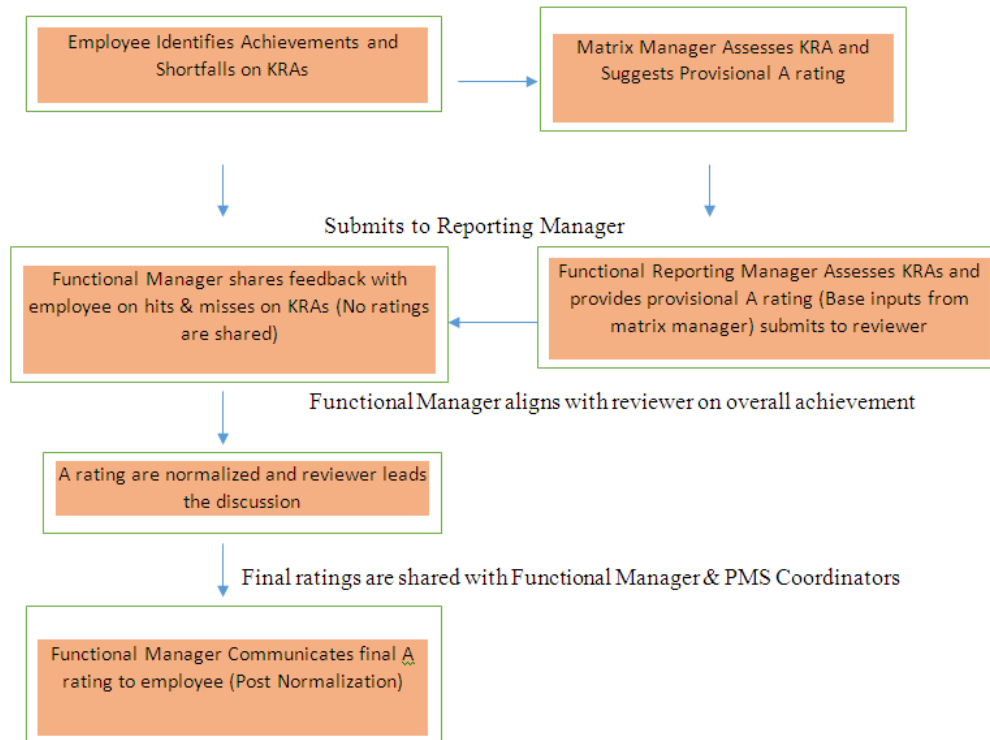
Employee Identifies Achievements and Shortfalls on KRAs

Matrix Manager Assesses KRA and Suggests Provisional A rating

Submits to Reporting Manager

Functional Manager shares feedback with employee on hits & misses on KRAs (No ratings are shared)

Functional Reporting Manager Assesses KRAs and provides provisional A rating (Base inputs from matrix manager) submits to reviewer

Functional Manager aligns with reviewer on overall achievement

A rating are normalized and reviewer leads the discussion

Final ratings are shared with Functional Manager & PMS Coordinators

Functional Manager Communicates final A rating to employee (Post Normalization)